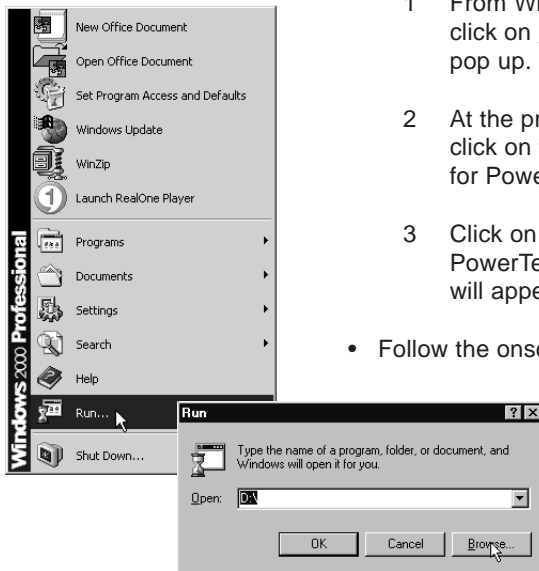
New Office Document

Open Office Document

Set Program Access and Defaults

Windows Update

WinZip

Launch RealOne Player

Programs

Documents

Settings

Search

Help

Run...

Shut Down...

Windows 2000 Professional

Run

Type the name of a program, folder, or document, and Windows will open it for you.

Open: D:\

OK Cancel Browse...

1 From Wi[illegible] click on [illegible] pop up.

2 At the pr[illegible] click on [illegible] for Powe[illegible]

3 Click on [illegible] PowerTe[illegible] will appe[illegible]

• Follow the onsc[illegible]